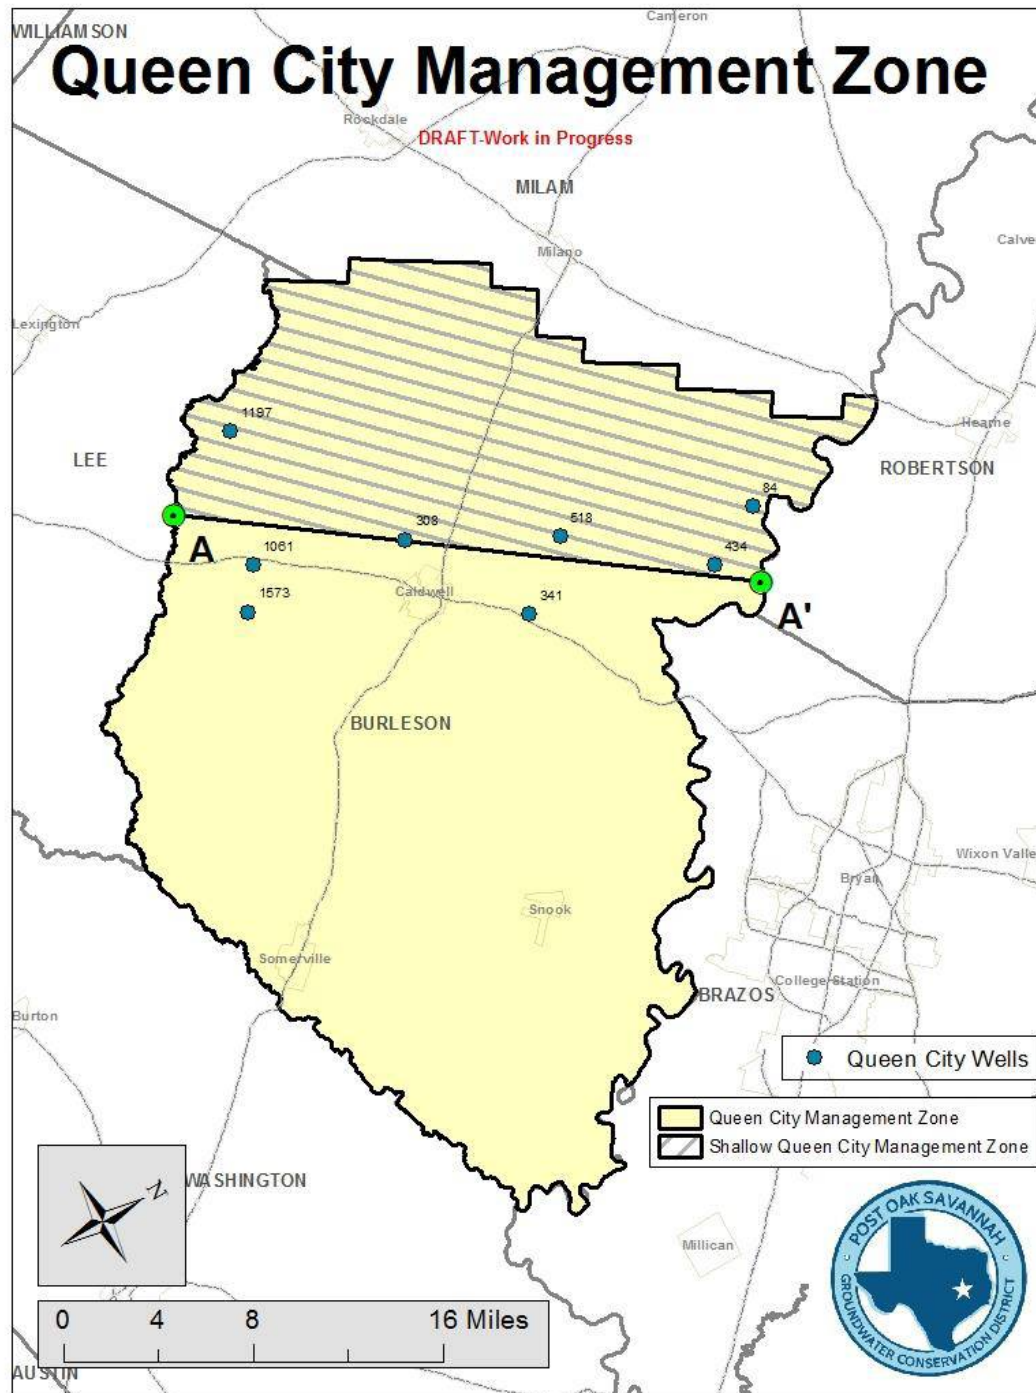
WILLIAMSON

Cameron

Queen City Management Zone

Rockdale

DRAFT-Work in Progress

MILAM

Milano

Calve

Lexington

1197

Hearne

LEE

ROBERTSON

84

308

518

A

1061

434

1573

Caldwell

341

A'

BURLESON

Wixon Valle

Bryan

Snook

Somerville

College Station

BRAZOS

Burton

Queen City Wells

Queen City Management Zone

Shallow Queen City Management Zone

N

WASHINGTON

Millican

POST OAK SAVANNAH
GROUNDWATER CONSERVATION DISTRICT

0 4 8 16 Miles

AUSTIN